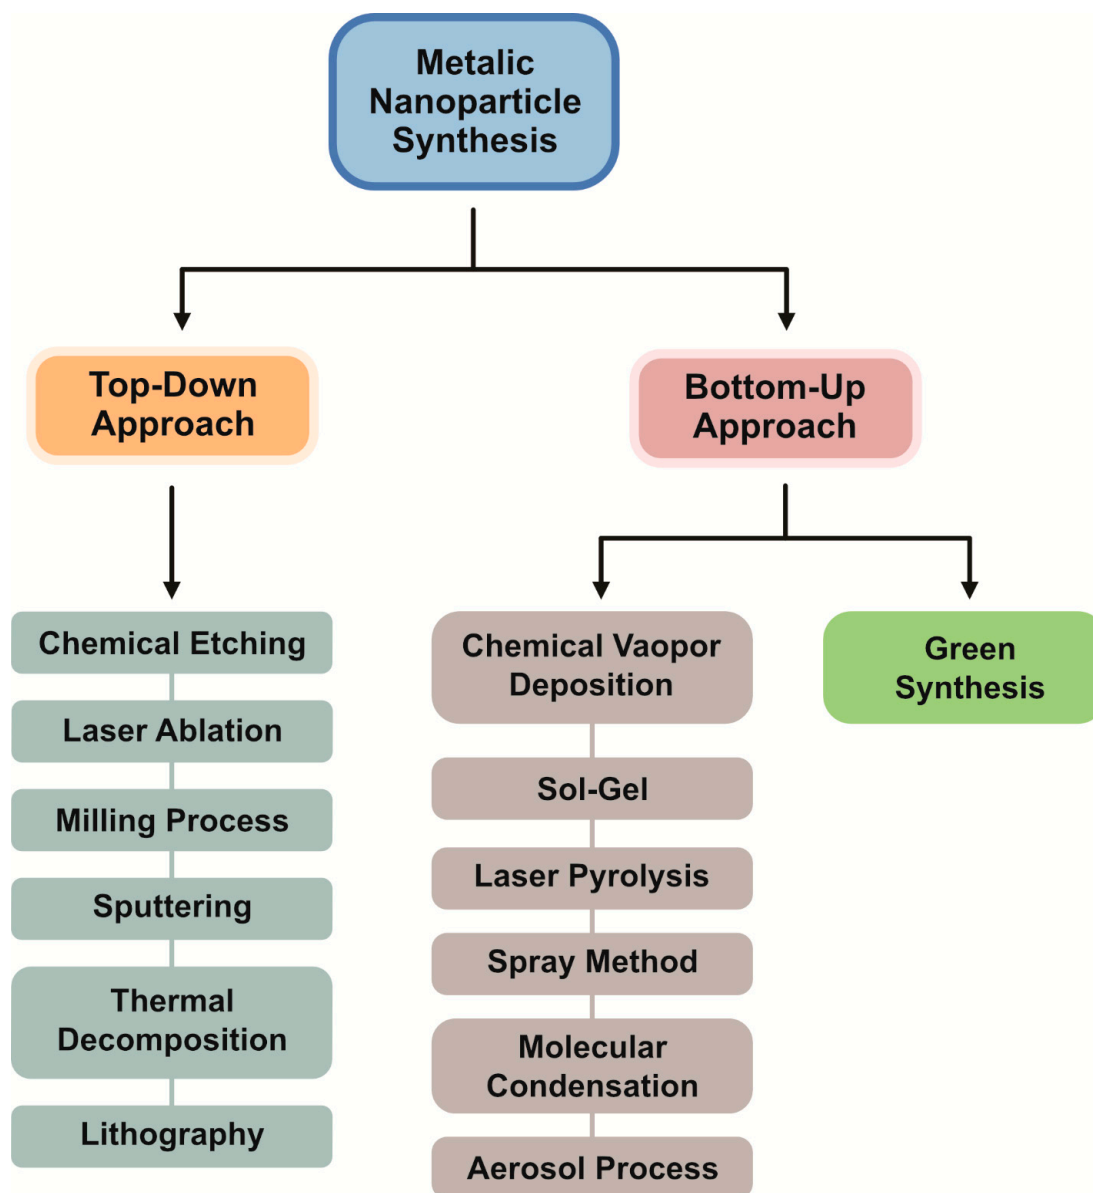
Metalic Nanoparticle Synthesis

Top-Down Approach

Bottom-Up Approach

Chemical Etching

Laser Ablation

Milling Process

Sputtering

Thermal Decomposition

Lithography

Chemical Vaopor Deposition

Sol-Gel

Laser Pyrolysis

Spray Method

Molecular Condensation

Aerosol Process

Green Synthesis